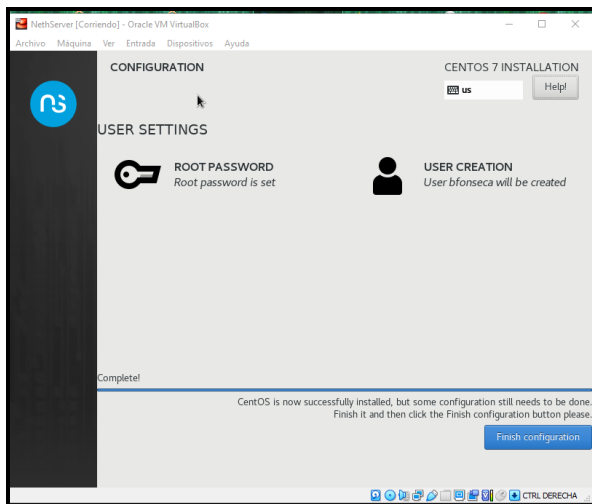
NethServer [Corriendo] - Oracle VM VirtualBox

Archivo Máquina Ver Entrada Dispositivos Ayuda

CONFIGURATION

CENTOS 7 INSTALLATION

us

Help!

USER SETTINGS

ROOT PASSWORD
Root password is set

USER CREATION
User bfonseca will be created

Complete!

CentOS is now successfully installed, but some configuration still needs to be done.
Finish it and then click the Finish configuration button please.

Finish configuration

CTRL DERECHA